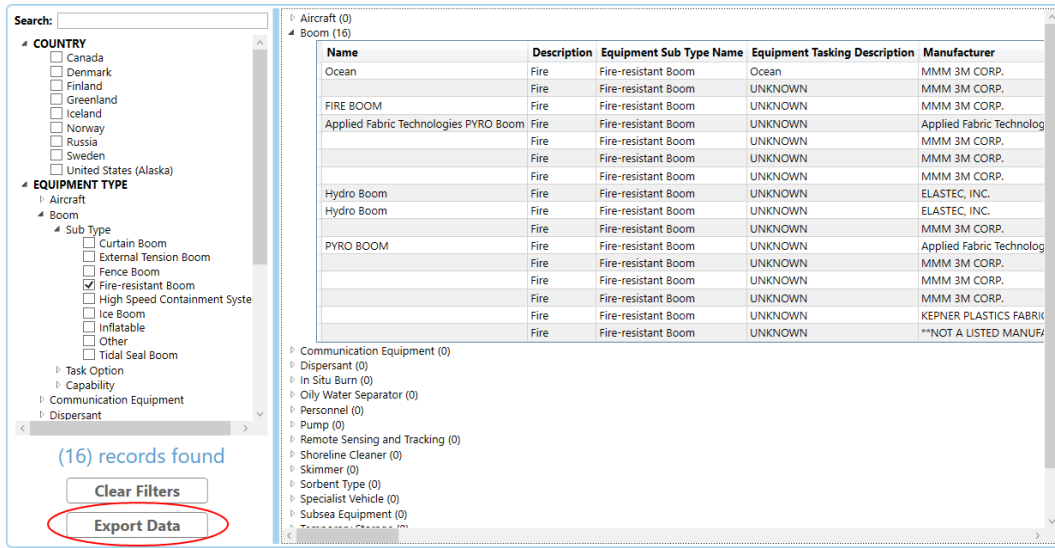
Search:

COUNTRY
Canada
Denmark
Finland
Greenland
Iceland
Norway
Russia
Sweden
United States (Alaska)
EQUIPMENT TYPE
Aircraft
Boom
Sub Type
Curtain Boom
External Tension Boom
Fence Boom
Fire-resistant Boom
High Speed Containment Syste
Ice Boom
Inflatable
Other
Tidal Seal Boom
Task Option
Capability
Communication Equipment
Dispersant

(16) records found

Clear Filters

Export Data

Aircraft (0)
Boom (16)

| Name | Description | Equipment Sub Type Name | Equipment Tasking Description | Manufacturer |
|---|---|---|---|---|
| Ocean | Fire | Fire-resistant Boom | Ocean | MMM 3M CORP. |
| | Fire | Fire-resistant Boom | UNKNOWN | MMM 3M CORP. |
| FIRE BOOM | Fire | Fire-resistant Boom | UNKNOWN | MMM 3M CORP. |
| Applied Fabric Technologies PYRO Boom | Fire | Fire-resistant Boom | UNKNOWN | Applied Fabric Technolog |
| | Fire | Fire-resistant Boom | UNKNOWN | MMM 3M CORP. |
| | Fire | Fire-resistant Boom | UNKNOWN | MMM 3M CORP. |
| | Fire | Fire-resistant Boom | UNKNOWN | MMM 3M CORP. |
| Hydro Boom | Fire | Fire-resistant Boom | UNKNOWN | ELASTEC, INC. |
| Hydro Boom | Fire | Fire-resistant Boom | UNKNOWN | ELASTEC, INC. |
| | Fire | Fire-resistant Boom | UNKNOWN | MMM 3M CORP. |
| PYRO BOOM | Fire | Fire-resistant Boom | UNKNOWN | Applied Fabric Technolog |
| | Fire | Fire-resistant Boom | UNKNOWN | MMM 3M CORP. |
| | Fire | Fire-resistant Boom | UNKNOWN | MMM 3M CORP. |
| | Fire | Fire-resistant Boom | UNKNOWN | MMM 3M CORP. |
| | Fire | Fire-resistant Boom | UNKNOWN | KEPNER PLASTICS FABRIC |
| | Fire | Fire-resistant Boom | UNKNOWN | **NOT A LISTED MANUFA |

Communication Equipment (0)
Dispersant (0)
In Situ Burn (0)
Oily Water Separator (0)
Personnel (0)
Pump (0)
Remote Sensing and Tracking (0)
Shoreline Cleaner (0)
Skimmer (0)
Sorbent Type (0)
Specialist Vehicle (0)
Subsea Equipment (0)
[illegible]